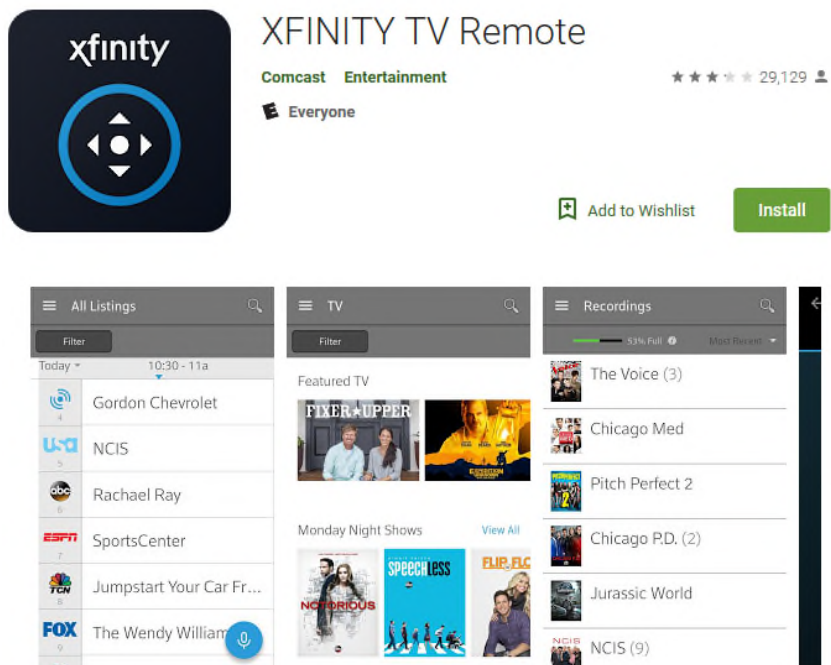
xfinity

XFINITY TV Remote

Comcast Entertainment

29,129

Everyone

Add to Wishlist

Install

All Listings

Filter

Today

10:30 - 11a

Gordon Chevrolet

4

USA

5

NCIS

abc

6

Rachael Ray

ESPN

7

SportsCenter

TCN

8

Jumpstart Your Car Fr...

FOX

9

The Wendy William

TV

Filter

Featured TV

FIXER UPPER

Monday Night Shows

View All

NOTORIOUS

SPEECHLESS

FLIP FLO

Recordings

53% Full

Most Recent

The Voice (3)

Chicago Med

Pitch Perfect 2

Chicago P.D. (2)

Jurassic World

NCIS (9)